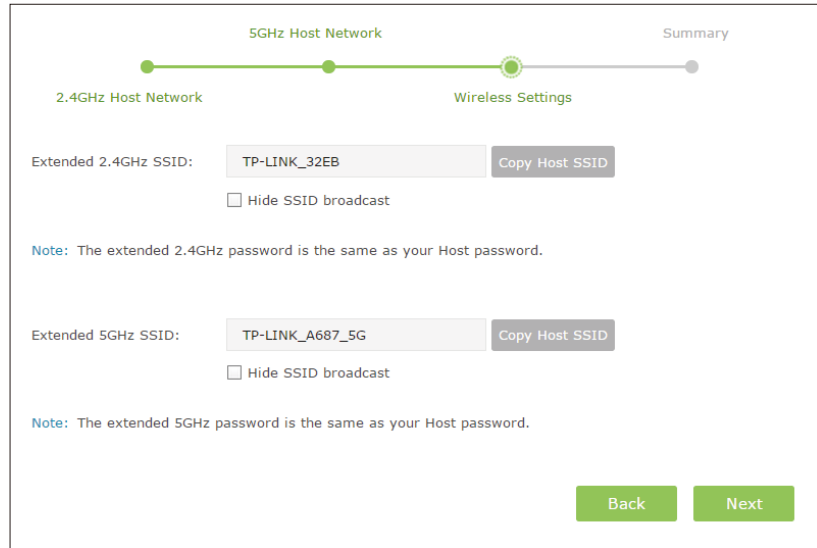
5GHz Host Network

Summary

2.4GHz Host Network

Wireless Settings

Extended 2.4GHz SSID: TP-LINK_32EB Copy Host SSID

Hide SSID broadcast

Note: The extended 2.4GHz password is the same as your Host password.

Extended 5GHz SSID: TP-LINK_A687_5G Copy Host SSID

Hide SSID broadcast

Note: The extended 5GHz password is the same as your Host password.

Back Next